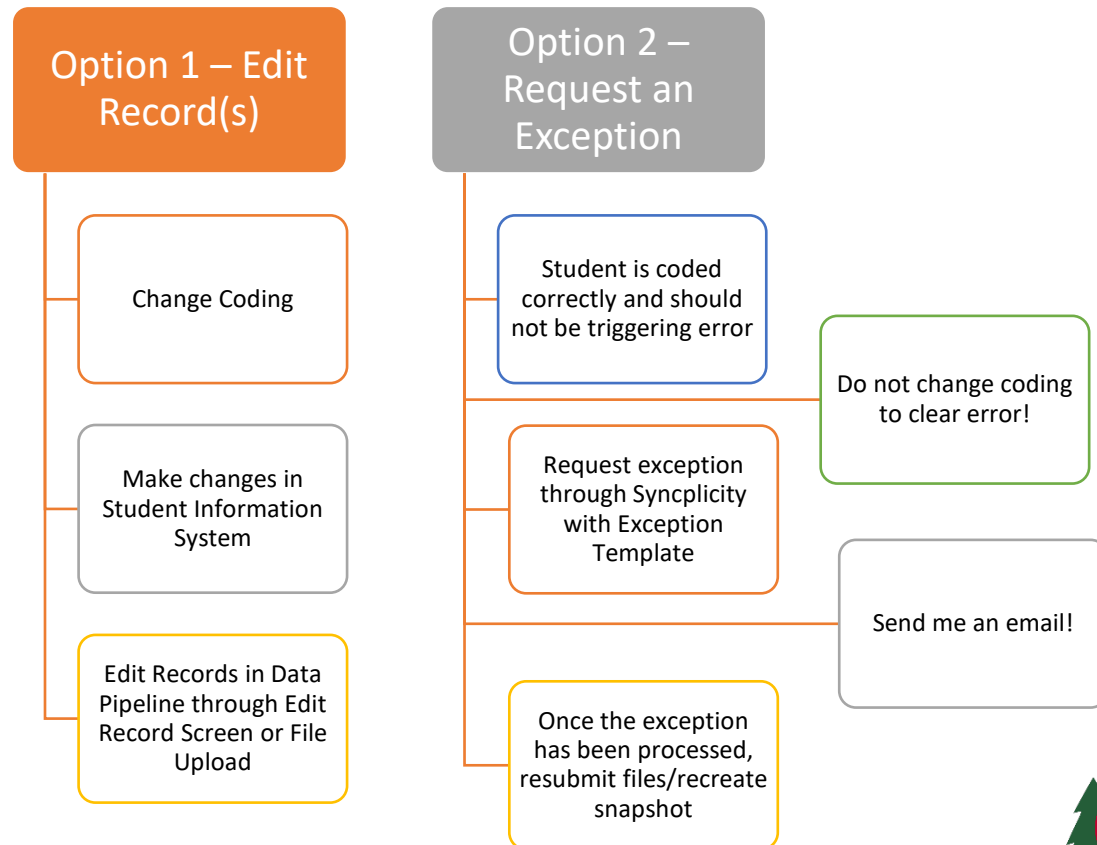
Option 1 – Edit Record(s)

Change Coding

Make changes in Student Information System

Edit Records in Data Pipeline through Edit Record Screen or File Upload

Option 2 – Request an Exception

Student is coded correctly and should not be triggering error

Do not change coding to clear error!

Request exception through Syncplicity with Exception Template

Send me an email!

Once the exception has been processed, resubmit files/recreate snapshot